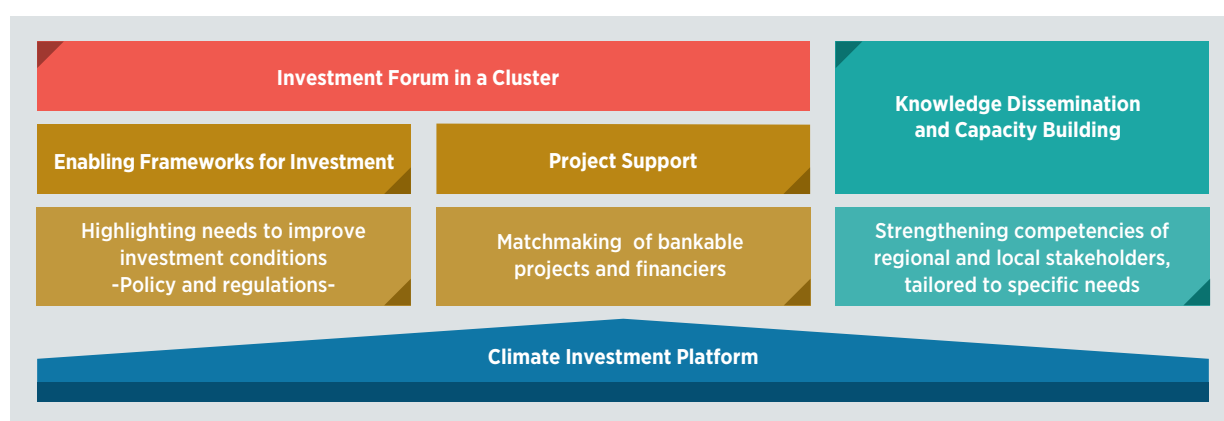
Investment Forum in a Cluster

Knowledge Dissemination and Capacity Building

Enabling Frameworks for Investment

Project Support

Highlighting needs to improve investment conditions -Policy and regulations-

Matchmaking of bankable projects and financiers

Strengthening competencies of regional and local stakeholders, tailored to specific needs

Climate Investment Platform